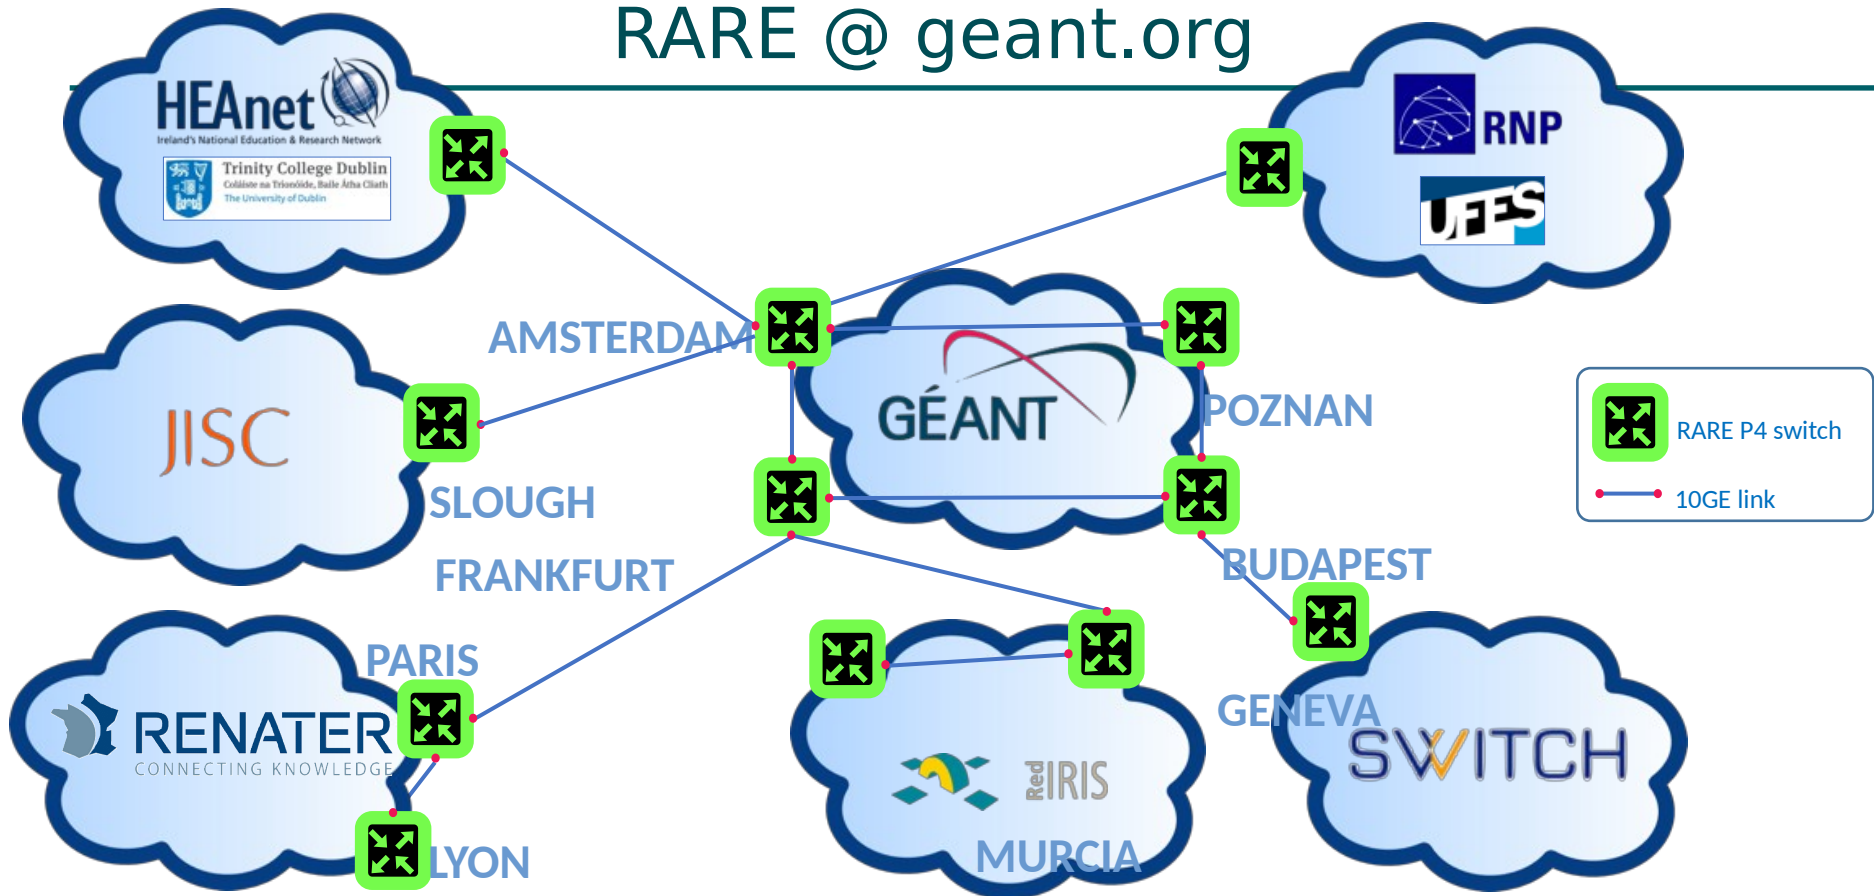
RARE @ geant.org

HEAnet
Ireland's National Education & Research Network
Trinity College Dublin
Coláiste na Tríonóide, Baile Átha Cliath
The University of Dublin

RNP
UFES

AMSTERDAM
GÉANT
POZNAN

JISC
SLOUGH
FRANKFURT

RARE P4 switch
10GE link

BUDAPEST
PARIS
RENATER
CONNECTING KNOWLEDGE
GENEVA
SWITCH
RedIRIS
LYON
MURCIA